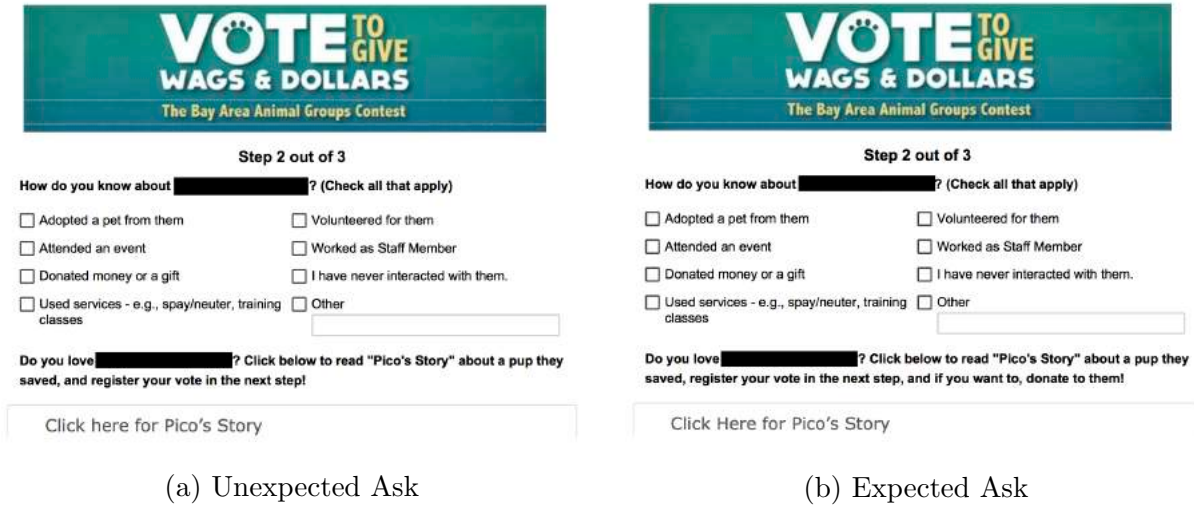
VOTE TO GIVE
WAGS & DOLLARS
The Bay Area Animal Groups Contest

Step 2 out of 3

How do you know about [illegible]? (Check all that apply)

☐ Adopted a pet from them
☐ Volunteered for them
☐ Attended an event
☐ Worked as Staff Member
☐ Donated money or a gift
☐ I have never interacted with them.
☐ Used services - e.g., spay/neuter, training classes
☐ Other

Do you love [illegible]? Click below to read "Pico's Story" about a pup they saved, and register your vote in the next step!

Click here for Pico's Story

(a) Unexpected Ask

VOTE TO GIVE
WAGS & DOLLARS
The Bay Area Animal Groups Contest

Step 2 out of 3

How do you know about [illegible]? (Check all that apply)

☐ Adopted a pet from them
☐ Volunteered for them
☐ Attended an event
☐ Worked as Staff Member
☐ Donated money or a gift
☐ I have never interacted with them.
☐ Used services - e.g., spay/neuter, training classes
☐ Other

Do you love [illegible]? Click below to read "Pico's Story" about a pup they saved, register your vote in the next step, and if you want to, donate to them!

Click Here for Pico's Story

(b) Expected Ask